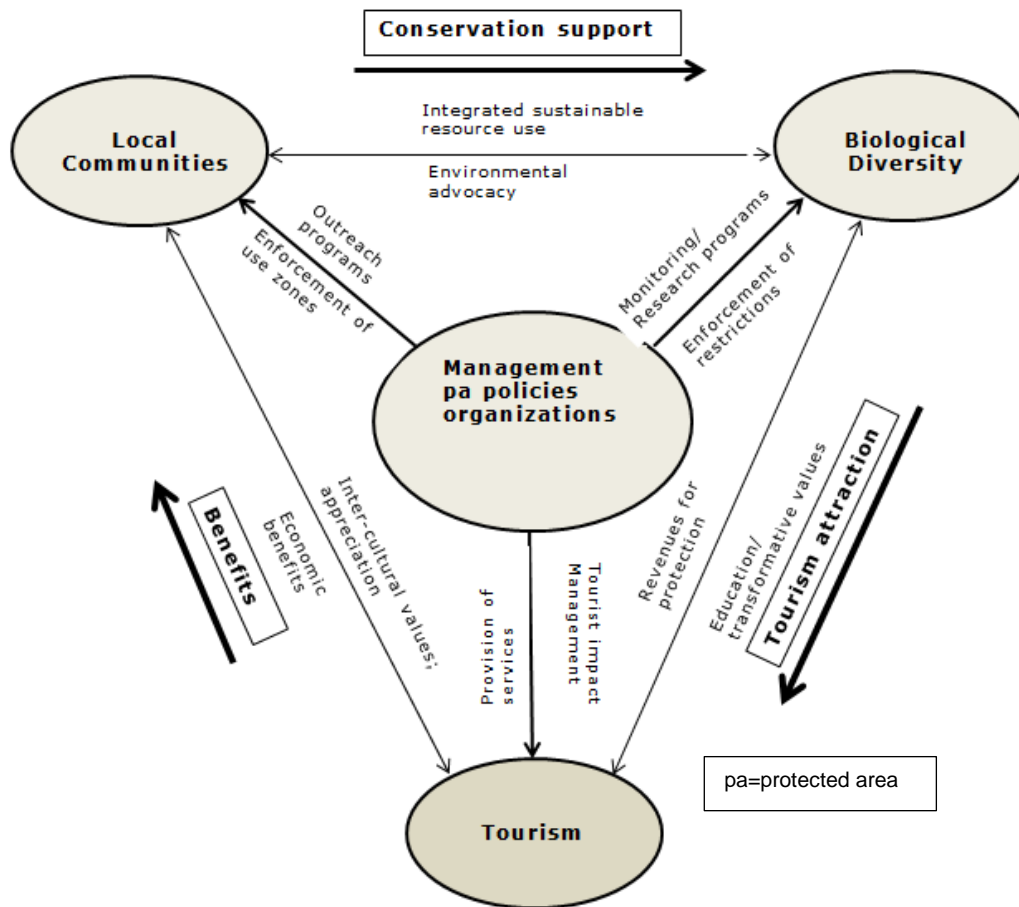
Conservation support

Local Communities

Integrated sustainable resource use

Environmental advocacy

Biological Diversity

Outreach programs

Enforcement of use zones

Monitoring/ Research programs

Enforcement of restrictions

Management pa policies organizations

Benefits

Economic benefits

Inter-cultural values; appreciation

Provision of services

Tourist impact Management

Revenues for protection

Education/ transformative values

Tourism attraction

pa=protected area

Tourism